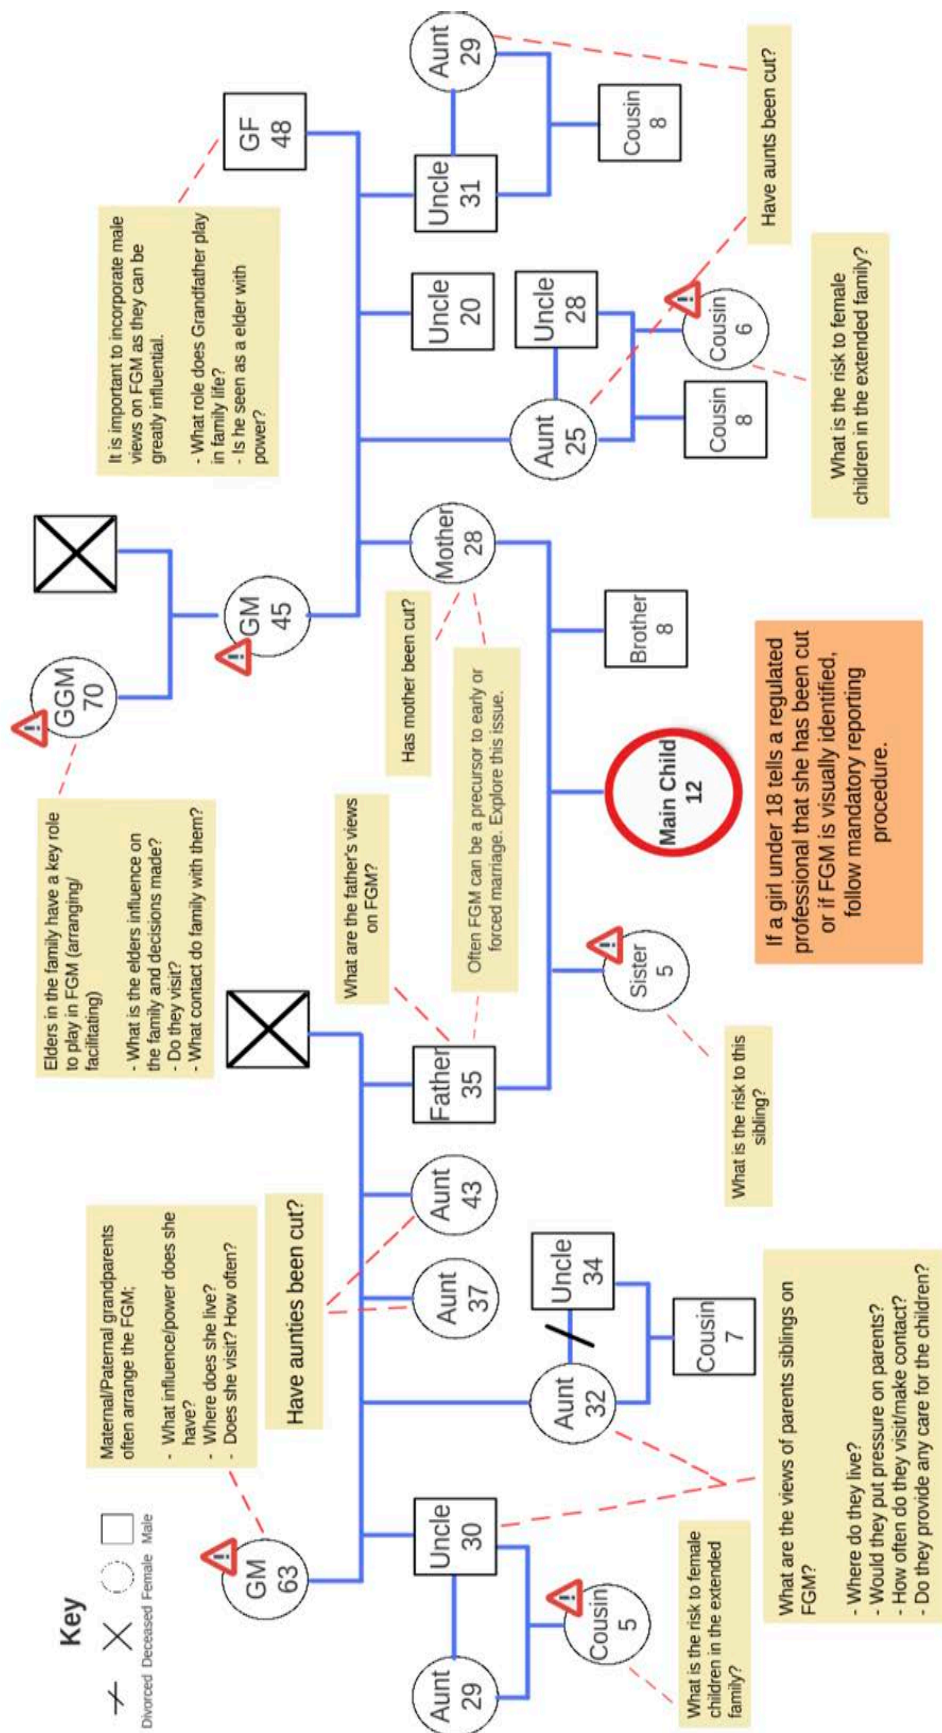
Key
Divorced Deceased Female Male

GGM 70

GM 45

Elders in the family have a key role to play in FGM (arranging/ facilitating)

- What is the elders influence on the family and decisions made?
- Do they visit?
- What contact do family with them?

It is important to incorporate male views on FGM as they can be greatly influential.

- What role does Grandfather play in family life?
- Is he seen as a elder with power?

GF 48

Uncle 31

Aunt 29

Cousin 8

Have aunts been cut?

Uncle 20

Uncle 28

Aunt 25

Cousin 6

Cousin 8

What is the risk to female children in the extended family?

Mother 28

Has mother been cut?

Often FGM can be a precursor to early or forced marriage. Explore this issue.

Brother 8

Main Child 12

If a girl under 18 tells a regulated professional that she has been cut or if FGM is visually identified, follow mandatory reporting procedure.

What are the father's views on FGM?

Father 35

Sister 5

What is the risk to this sibling?

Maternal/Paternal grandparents often arrange the FGM;

- What influence/power does she have?
- Where does she live?
- Does she visit? How often?

Have aunties been cut?

Aunt 43

Aunt 37

Uncle 34

Cousin 7

Aunt 32

GM 63

Uncle 30

Aunt 29

Cousin 5

What is the risk to female children in the extended family?

What are the views of parents siblings on FGM?

- Where do they live?
- Would they put pressure on parents?
- How often do they visit/make contact?
- Do they provide any care for the children?